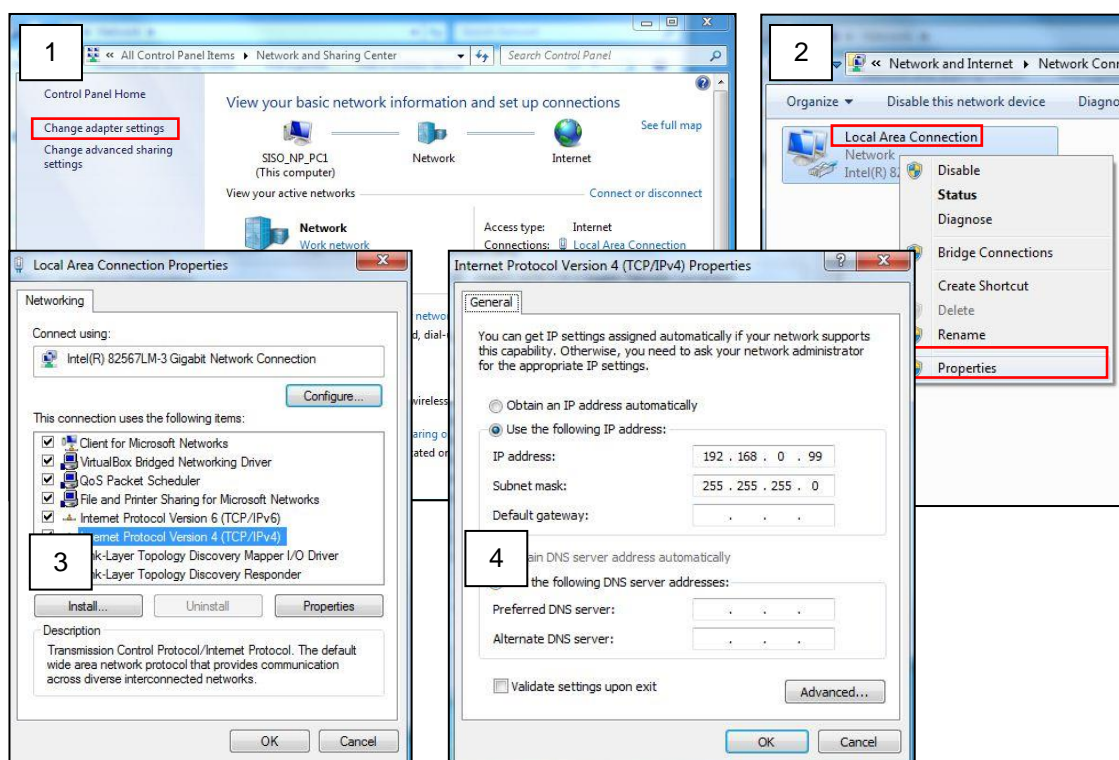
1

« All Control Panel Items ▸ Network and Sharing Center

Search Control Panel

Control Panel Home

Change adapter settings

Change advanced sharing settings

View your basic network information and set up connections

See full map

SISO_NP_PC1 (This computer)

Network

Internet

View your active networks

Connect or disconnect

Network

Work network

Access type: Internet

Connections: Local Area Connection

2

« Network and Internet ▸ Network Conn

Organize ▾

Disable this network device

Diagno

Local Area Connection

Network

Intel(R) 8

Disable

Status

Diagnose

Bridge Connections

Create Shortcut

Delete

Rename

Properties

Local Area Connection Properties

Networking

Connect using:

Intel(R) 82567LM-3 Gigabit Network Connection

Configure...

This connection uses the following items:

Client for Microsoft Networks

VirtualBox Bridged Networking Driver

QoS Packet Scheduler

File and Printer Sharing for Microsoft Networks

Internet Protocol Version 6 (TCP/IPv6)

ernet Protocol Version 4 (TCP/IPv4)

3

k-Layer Topology Discovery Mapper I/O Driver

k-Layer Topology Discovery Responder

Install...

Uninstall

Properties

Description

Transmission Control Protocol/Internet Protocol. The default wide area network protocol that provides communication across diverse interconnected networks.

OK

Cancel

Internet Protocol Version 4 (TCP/IPv4) Properties

General

You can get IP settings assigned automatically if your network supports this capability. Otherwise, you need to ask your network administrator for the appropriate IP settings.

Obtain an IP address automatically

Use the following IP address:

IP address: 192 . 168 . 0 . 99

Subnet mask: 255 . 255 . 255 . 0

Default gateway: . . .

4

ain DNS server address automatically

the following DNS server addresses:

Preferred DNS server: . . .

Alternate DNS server: . . .

Validate settings upon exit

Advanced...

OK

Cancel